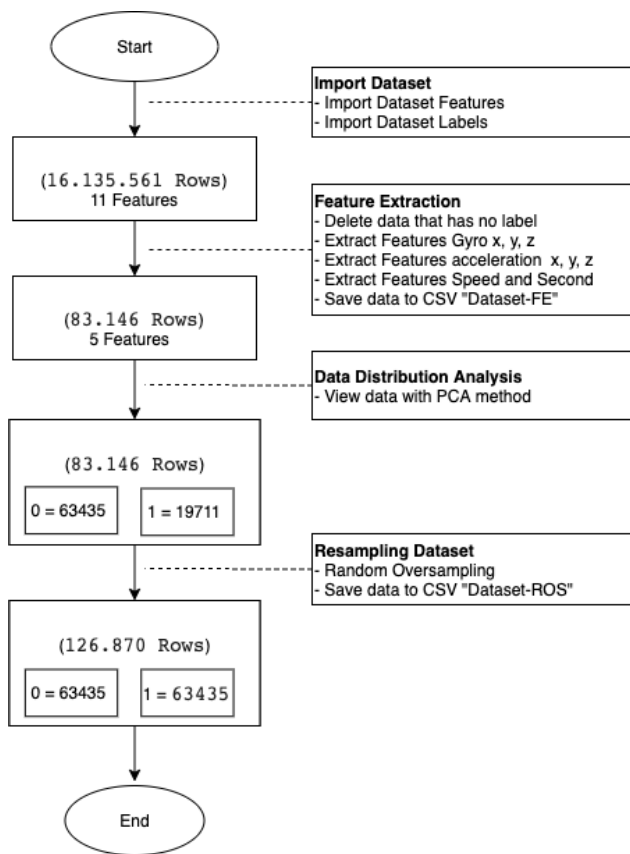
Start

Import Dataset
- Import Dataset Features
- Import Dataset Labels

(16.135.561 Rows)
11 Features

Feature Extraction
- Delete data that has no label
- Extract Features Gyro x, y, z
- Extract Features acceleration x, y, z
- Extract Features Speed and Second
- Save data to CSV "Dataset-FE"

(83.146 Rows)
5 Features

Data Distribution Analysis
- View data with PCA method

(83.146 Rows)

0 = 63435

1 = 19711

Resampling Dataset
- Random Oversampling
- Save data to CSV "Dataset-ROS"

(126.870 Rows)

0 = 63435

1 = 63435

End